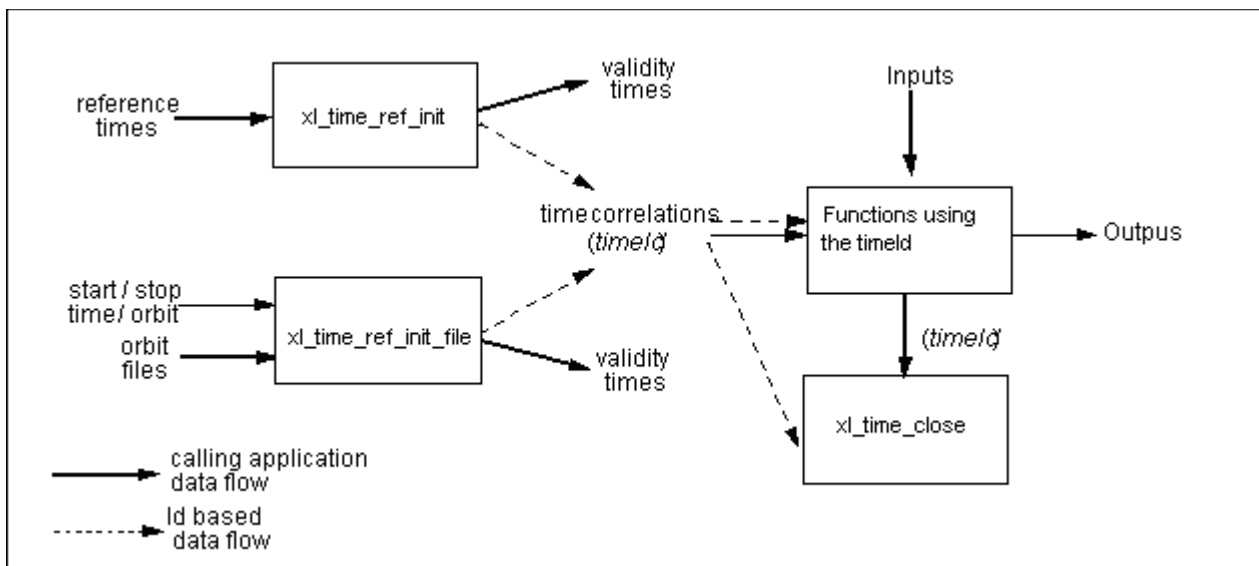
reference times

xl_time_ref_init

validity times

Inputs

time correlations (timeId)

Functions using the timeId

Outpus

start / stop time/ orbit

orbit files

xl_time_ref_init_file

validity times

(timeId)

xl_time_close

calling application data flow

Id based data flow